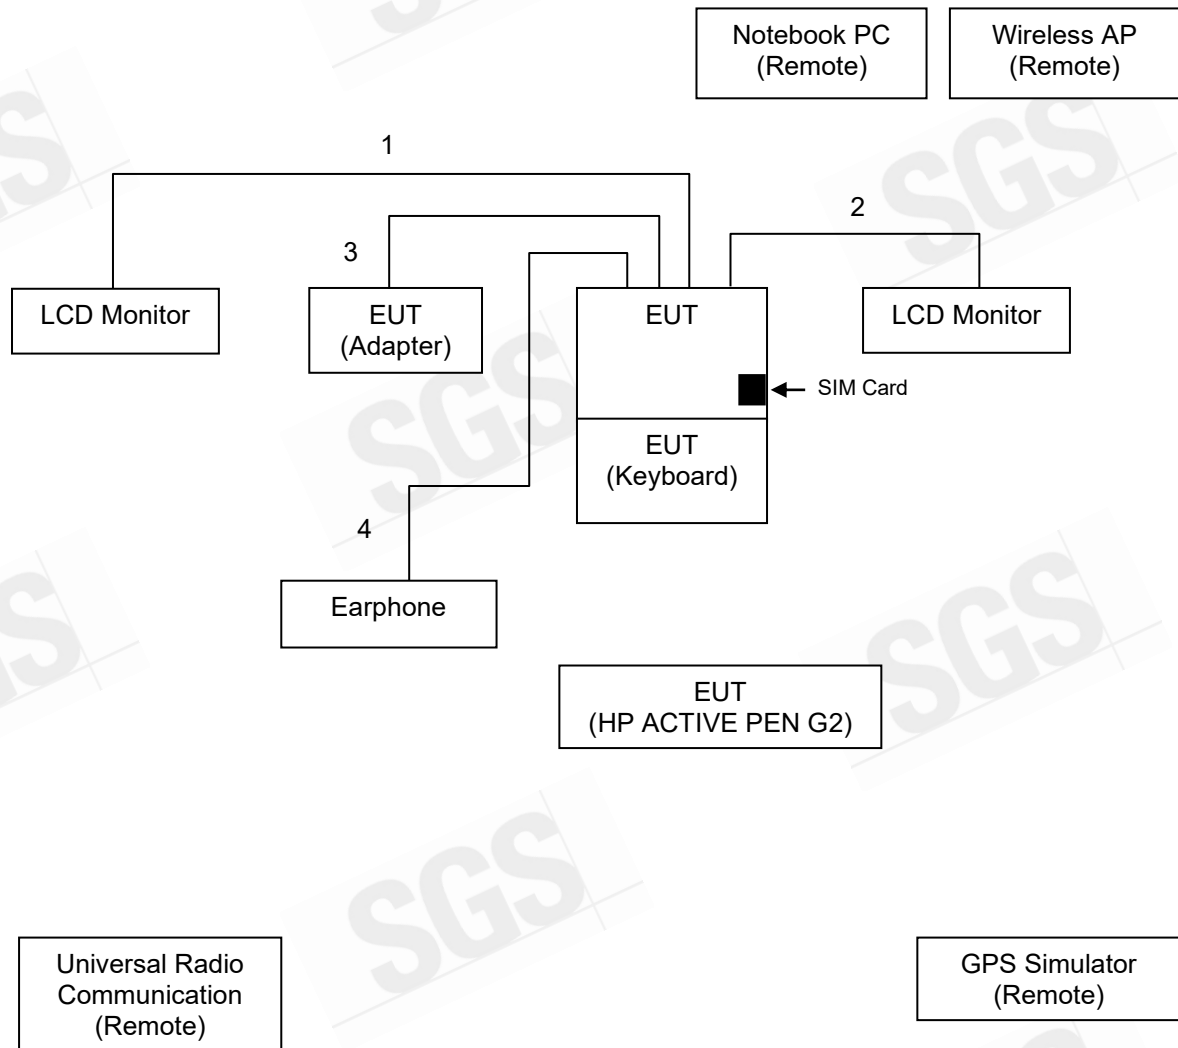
Notebook PC
(Remote)

Wireless AP
(Remote)

1

2

3

LCD Monitor

EUT
(Adapter)

EUT

LCD Monitor

SIM Card

EUT
(Keyboard)

4

Earphone

EUT
(HP ACTIVE PEN G2)

Universal Radio Communication
(Remote)

GPS Simulator
(Remote)

SGS SGS SGS SGS SGS SGS SGS SGS